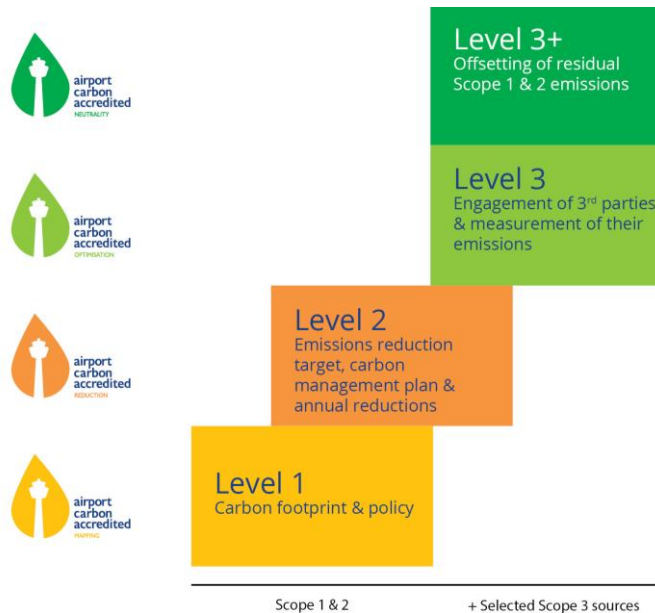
airport carbon accredited
NEUTRALITY

airport carbon accredited
OPTIMISATION

airport carbon accredited
REDUCTION

airport carbon accredited
MAPPING

Level 3+
Offsetting of residual Scope 1 & 2 emissions

Level 3
Engagement of 3$^{rd}$ parties & measurement of their emissions

Level 2
Emissions reduction target, carbon management plan & annual reductions

Level 1
Carbon footprint & policy

Scope 1 & 2

+ Selected Scope 3 sources